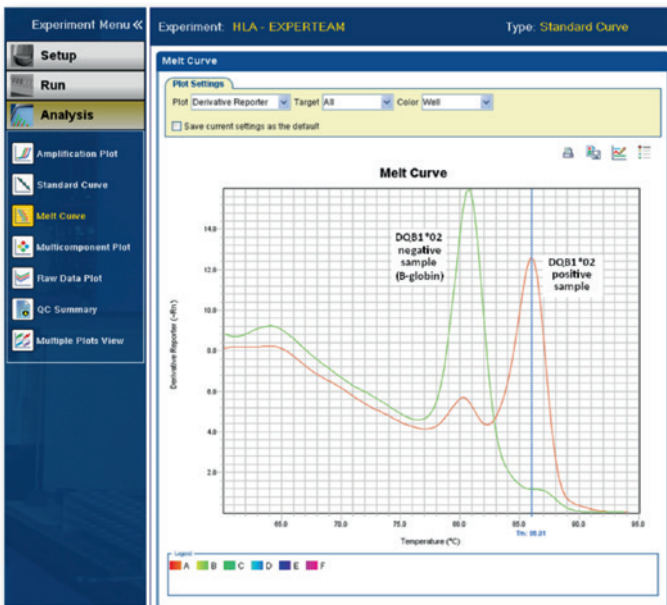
Experiment Menu «

Setup

Run

Analysis

Amplification Plot

Standard Curve

Melt Curve

Multicomponent Plot

Raw Data Plot

QC Summary

Multiple Plots View

Experiment: HLA - EXPERTEAM

Type: Standard Curve

Melt Curve

Plot Settings

Plot Derivative Reporter Target All Color Well

Save current settings as the default

Melt Curve

DQB1*02 negative sample (B-globin)

DQB1*02 positive sample

14.0

12.0

10.0

8.0

6.0

4.0

2.0

Derivative Reporter (-Rn')

65.0

70.0

75.0

80.0

85.0

90.0

95.0

Tm: 86.21

Temperature (°C)

Legend

A B C D E F